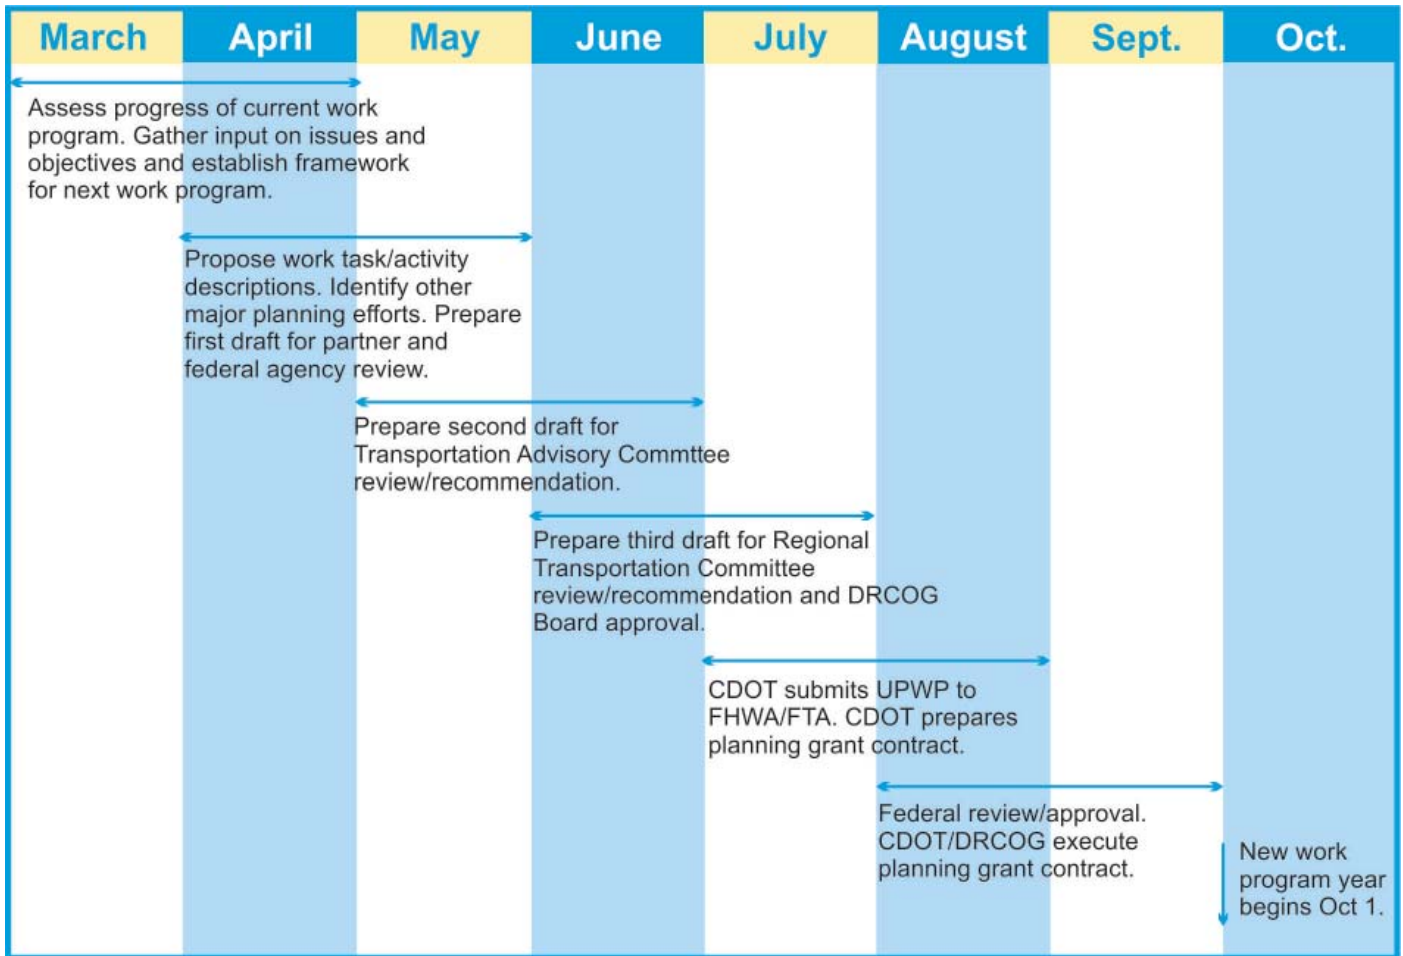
March April May June July August Sept. Oct.

Assess progress of current work program. Gather input on issues and objectives and establish framework for next work program.

Propose work task/activity descriptions. Identify other major planning efforts. Prepare first draft for partner and federal agency review.

Prepare second draft for Transportation Advisory Commttee review/recommendation.

Prepare third draft for Regional Transportation Committee review/recommendation and DRCOG Board approval.

CDOT submits UPWP to FHWA/FTA. CDOT prepares planning grant contract.

Federal review/approval. CDOT/DRCOG execute planning grant contract.

New work program year begins Oct 1.